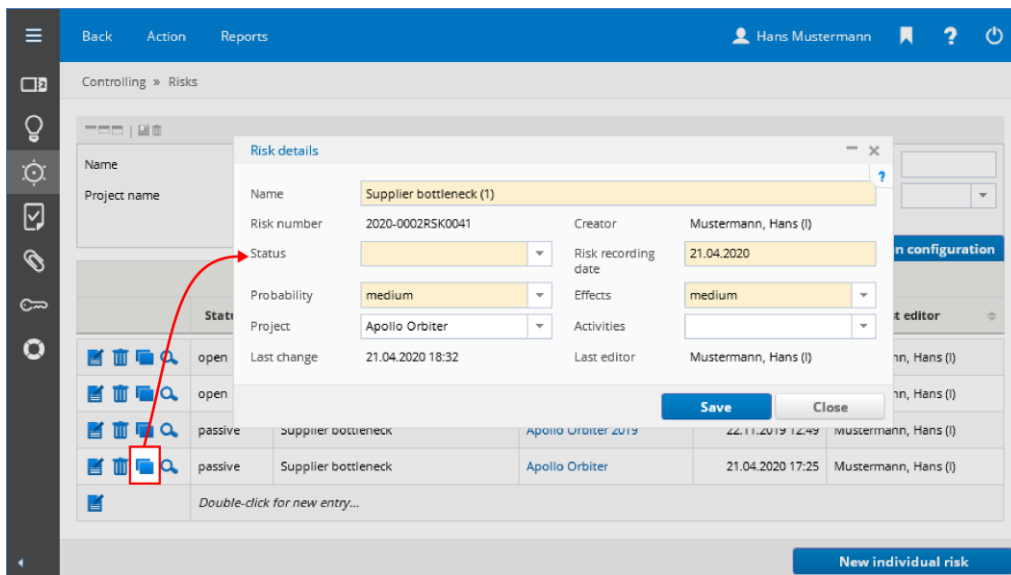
Back Action Reports

Hans Mustermann

Controlling » Risks

Name

Project name

Risk details

Name Supplier bottleneck (1)

Risk number 2020-0002RSK0041

Creator Mustermann, Hans (I)

Status

Risk recording date 21.04.2020

Probability medium

Effects medium

Project Apollo Orbiter

Activities

Last change 21.04.2020 18:32

Last editor Mustermann, Hans (I)

Save Close

n configuration

Statu

t editor

open

n, Hans (I)

open

n, Hans (I)

passive Supplier bottleneck Apollo Orbiter 2019 22.11.2019 12:49 Mustermann, Hans (I)

passive Supplier bottleneck Apollo Orbiter 21.04.2020 17:25 Mustermann, Hans (I)

Double-click for new entry...

New individual risk